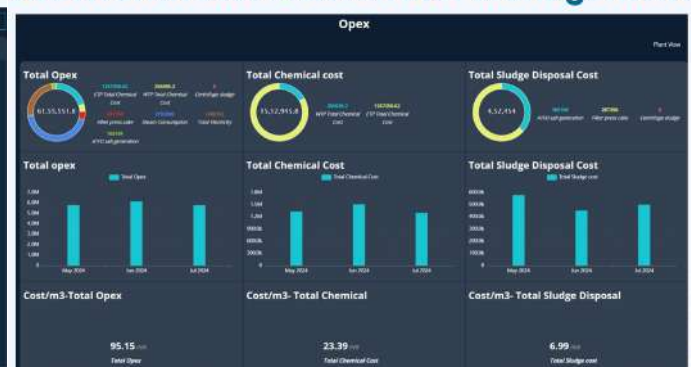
Opex

Plant View

Total Opex

61,55,351.8

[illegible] ETP Total Chemical Cost

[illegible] WTP Total Chemical Cost

0 Centrifuge sludge

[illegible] Filter press cake

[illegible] Steam Consumption

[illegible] Total Electricity

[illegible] ATFD salt generation

Total Chemical cost

35,52,995.8

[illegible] WTP Total Chemical Cost

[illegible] ETP Total Chemical Cost

Total Sludge Disposal Cost

4,52,454

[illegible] ATFD salt generation

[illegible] Filter press cake

0 Centrifuge sludge

Total opex

Total Opex

May 2024 Jun 2024 Jul 2024

Total Chemical Cost

Total Chemical Cost

May 2024 Jun 2024 Jul 2024

Total Sludge Disposal Cost

Total Sludge cost

May 2024 Jun 2024 Jul 2024

Cost/m3-Total Opex

95.15 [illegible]

Total Opex

Cost/m3- Total Chemical

23.39 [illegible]

Total Chemical Cost

Cost/m3- Total Sludge Disposal

6.99 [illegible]

Total Sludge cost